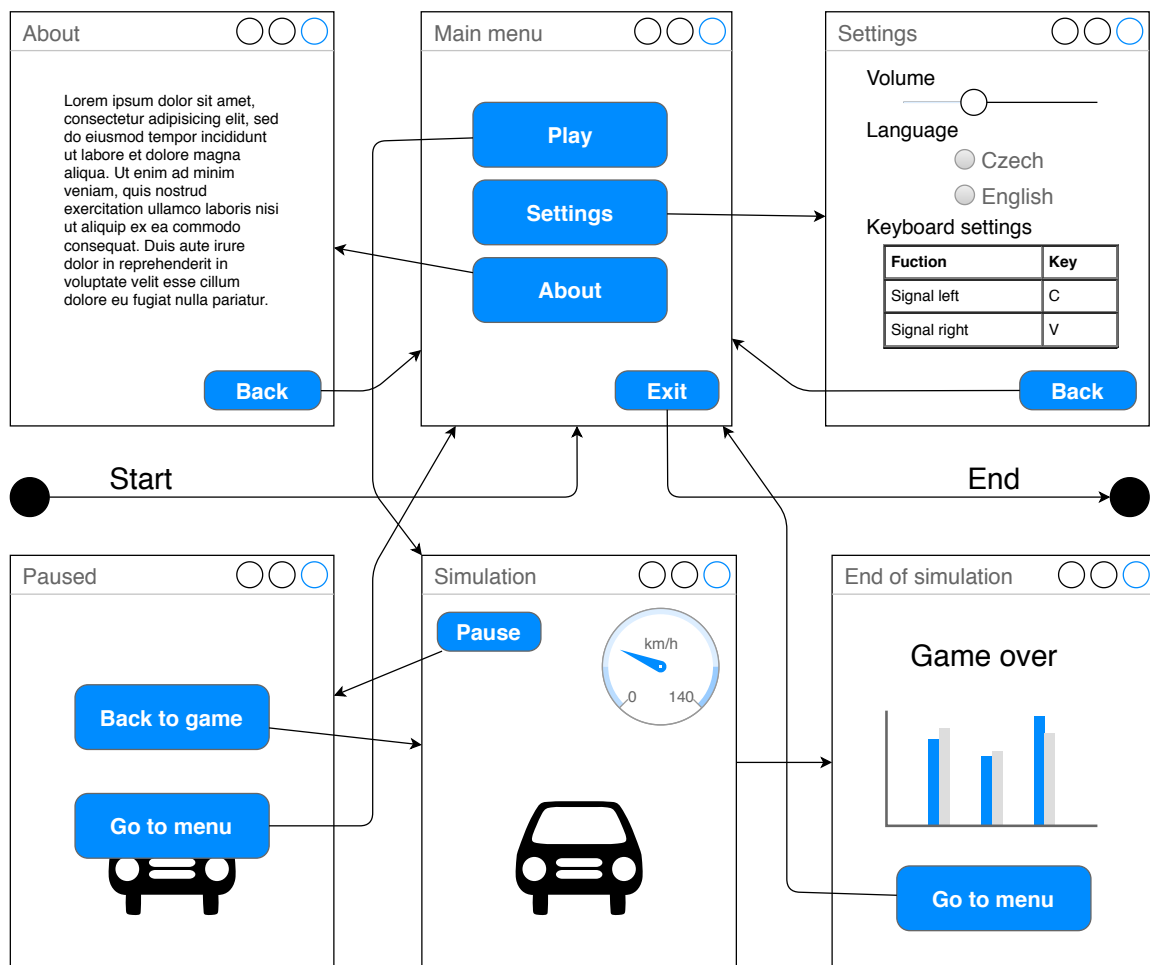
About

Lorem ipsum dolor sit amet, consectetur adipisicing elit, sed do eiusmod tempor incididunt ut labore et dolore magna aliqua. Ut enim ad minim veniam, quis nostrud exercitation ullamco laboris nisi ut aliquip ex ea commodo consequat. Duis aute irure dolor in reprehenderit in voluptate velit esse cillum dolore eu fugiat nulla pariatur.

Back

Main menu

Play

Settings

About

Exit

Settings

Volume

Language

Czech

English

Keyboard settings

| Fuction | Key |
|---|---|
| Signal left | C |
| Signal right | V |

Back

Start

End

Paused

Back to game

Go to menu

Simulation

Pause

km/h

0

140

End of simulation

Game over

Go to menu